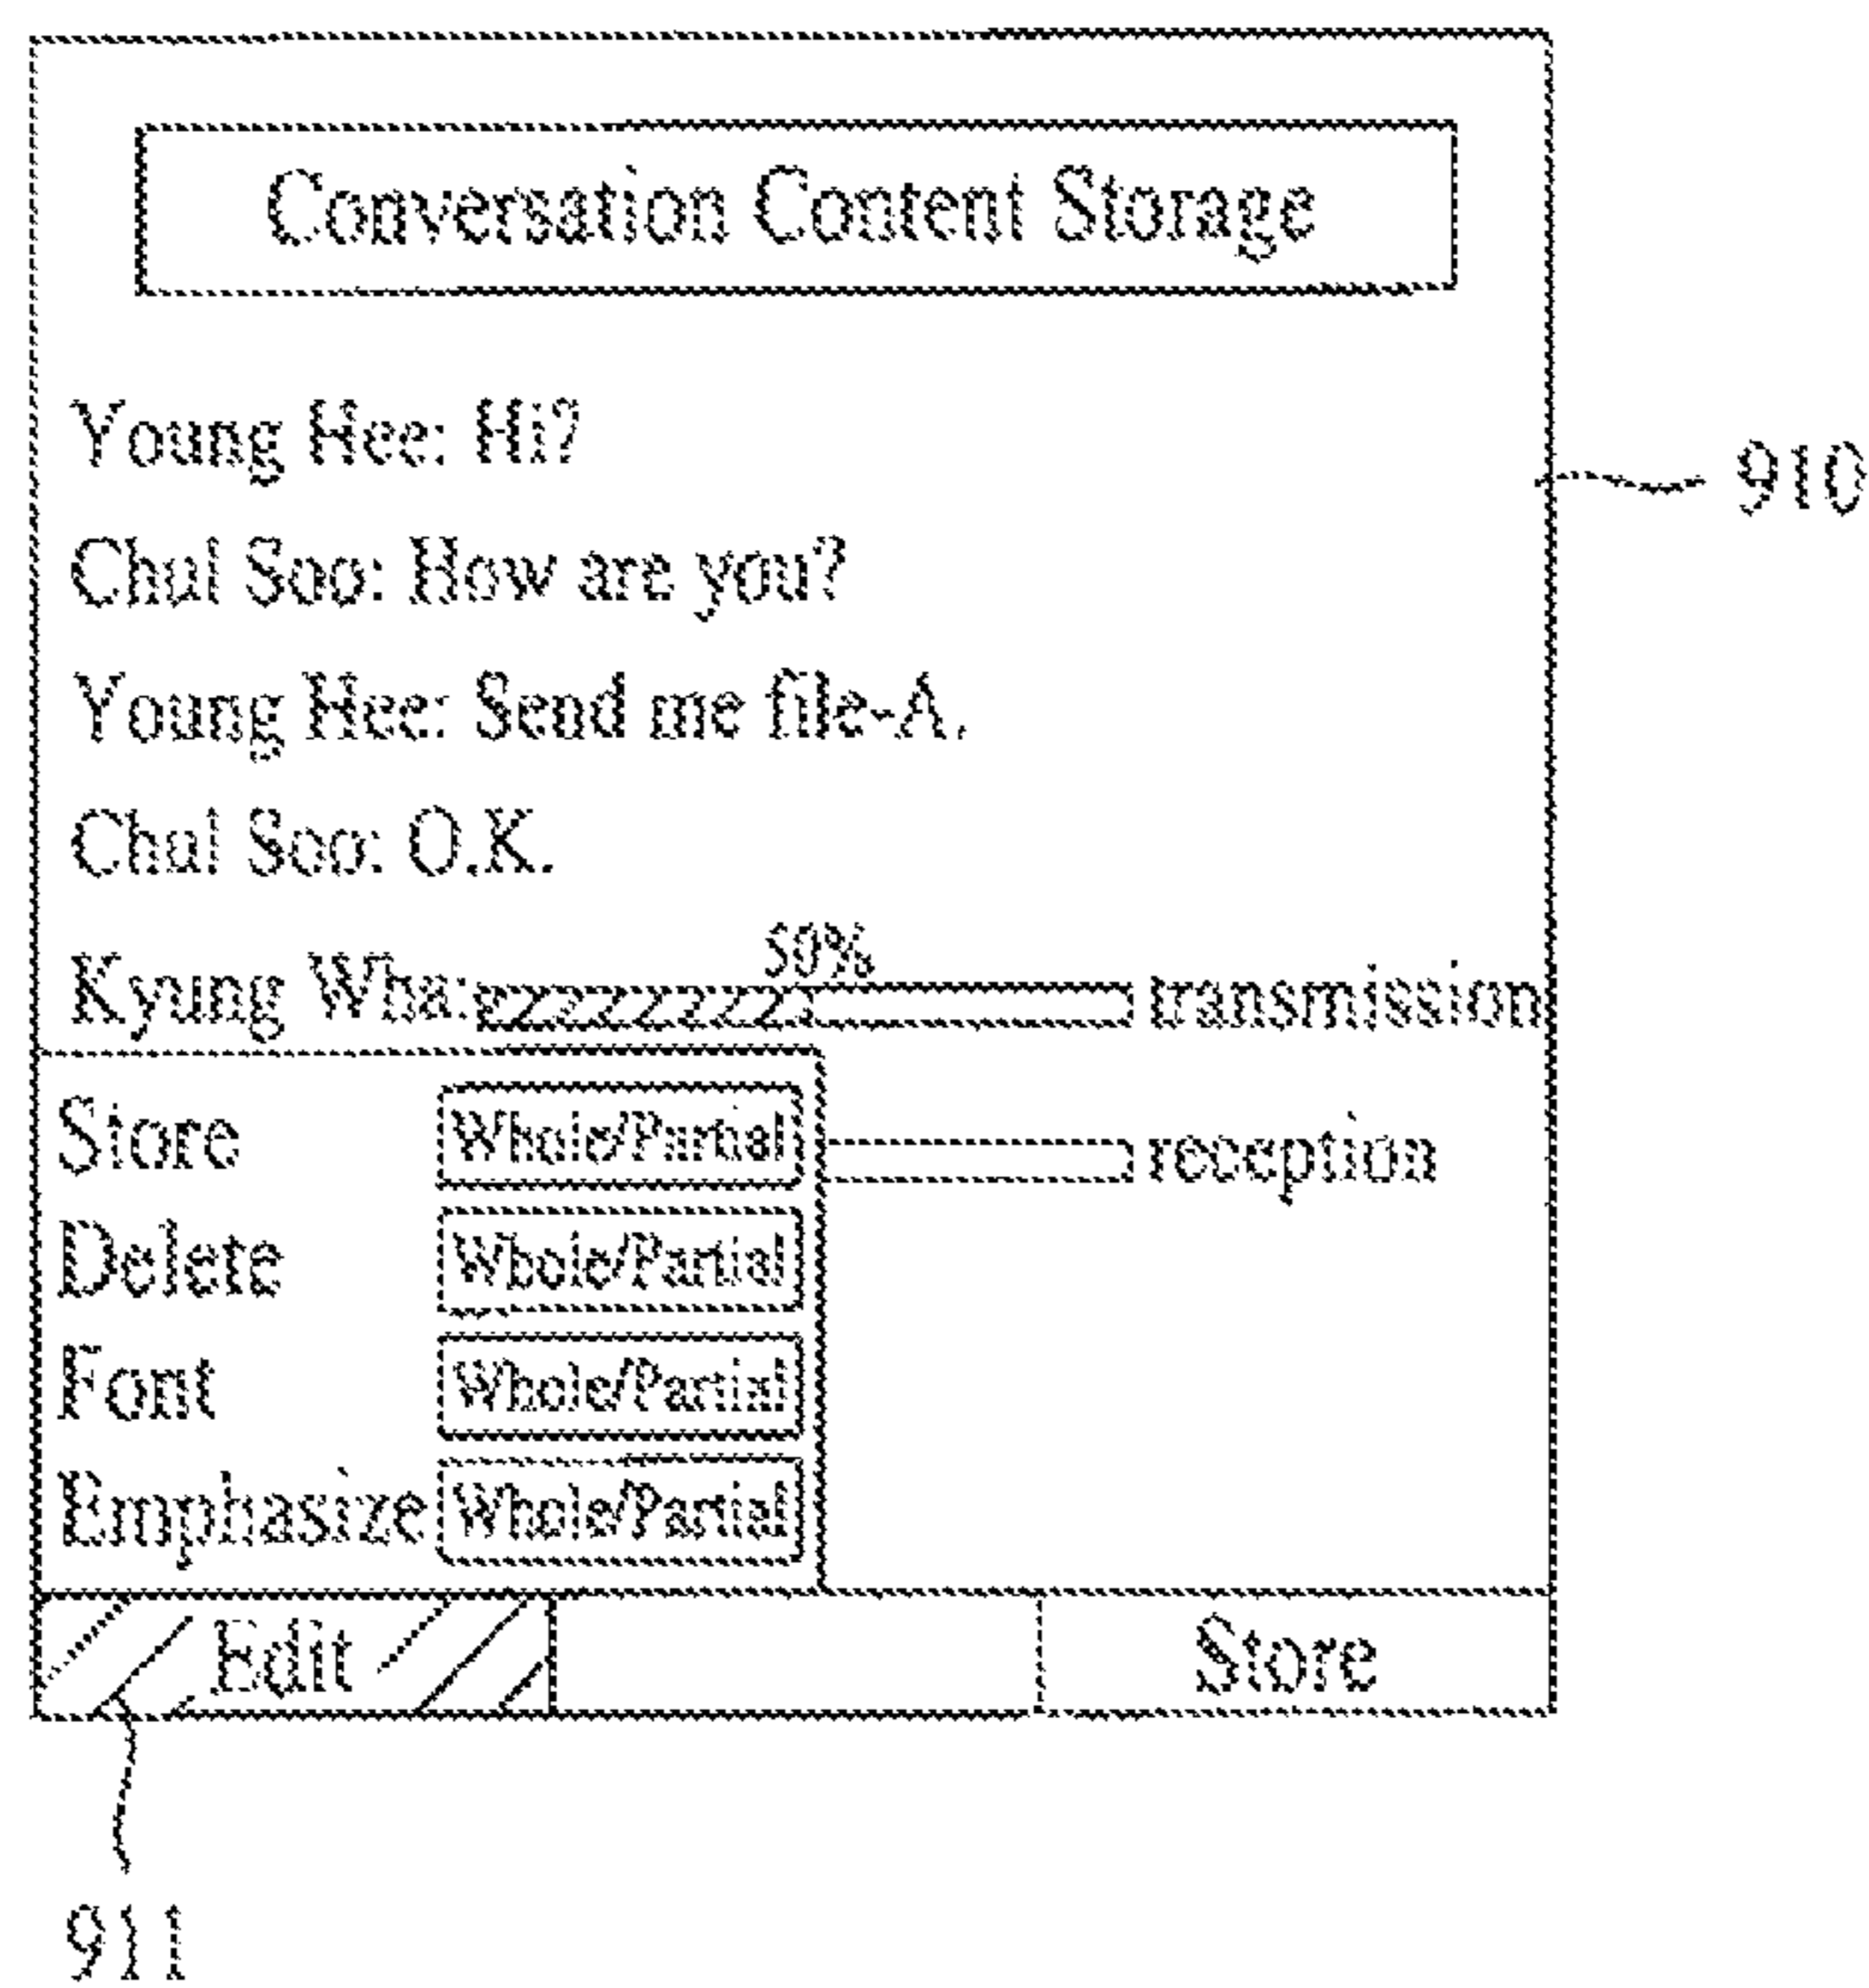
Conversation Content Storage

Young Hee: Hi?

Chul Soo: How are you?

Young Hee: Send me file-A.

Chul Soo: O.K.

Kyung Wha: 50% transmission

Store Whole/Partial reception

Delete Whole/Partial

Font Whole/Partial

Emphasize Whole/Partial

Edit Store

910

911